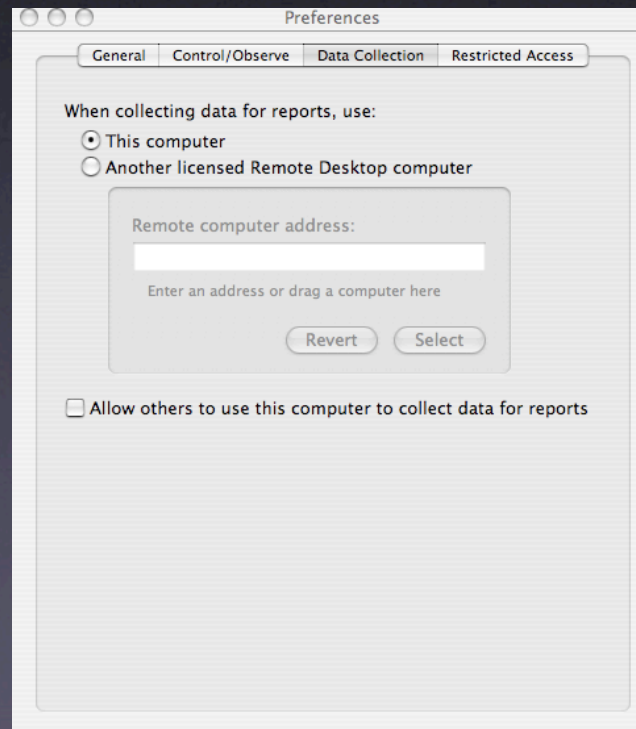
Preferences

General | Control/Observe | Data Collection | Restricted Access

When collecting data for reports, use:
This computer
Another licensed Remote Desktop computer

Remote computer address:

Enter an address or drag a computer here

Revert
Select

Allow others to use this computer to collect data for reports